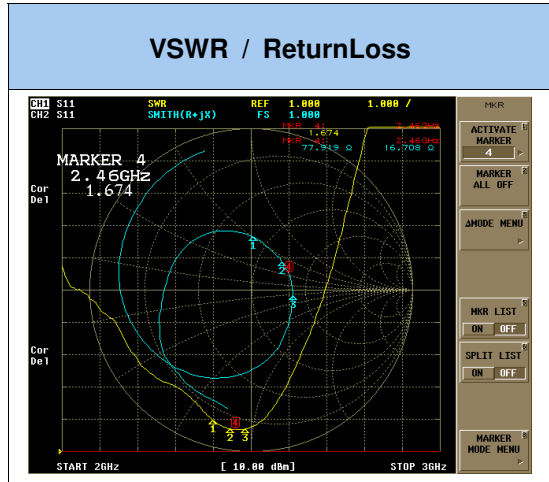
VSWR / ReturnLoss

CH1 S11 SWR REF 1.000 1.000 /
CH2 S11 SMITH(R+jX) FS 1.000

MKR 4 2.46GHz
1.674
MKR 4 2.46GHz
77.919 Ω 16.708 Ω

MARKER 4
2.46GHz
1.674

Cor
Del

Cor
Del

1
2
3
4
1 2 3 4

START 2GHz [ 10.00 dBm] STOP 3GHz

MKR
ACTIVATE MARKER
4
MARKER ALL OFF
ΔMODE MENU
MKR LIST
ON OFF
SPLIT LIST
ON OFF
MARKER MODE MENU